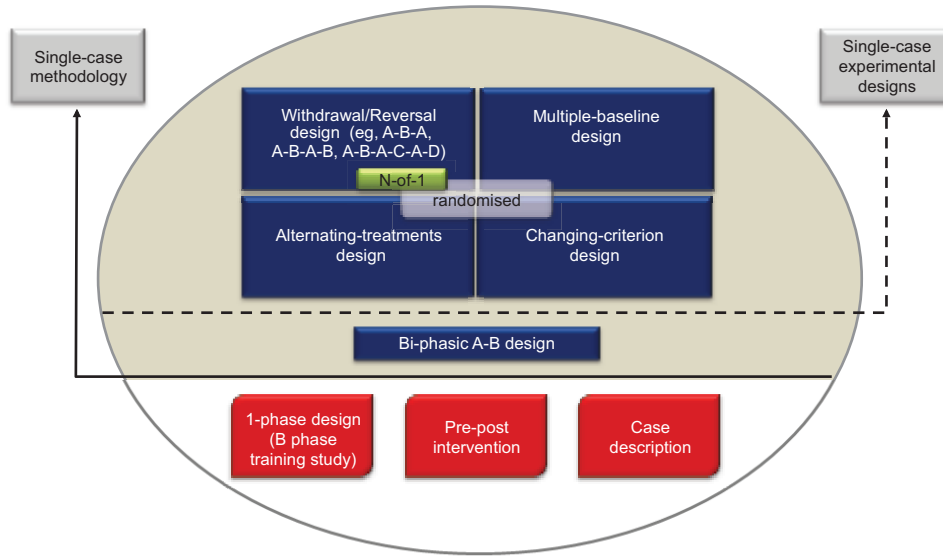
Single-case methodology

Single-case experimental designs

Withdrawal/Reversal design (eg, A-B-A, A-B-A-B, A-B-A-C-A-D)

Multiple-baseline design

N-of-1

randomised

Alternating-treatments design

Changing-criterion design

Bi-phasic A-B design

1-phase design (B phase training study)

Pre-post intervention

Case description